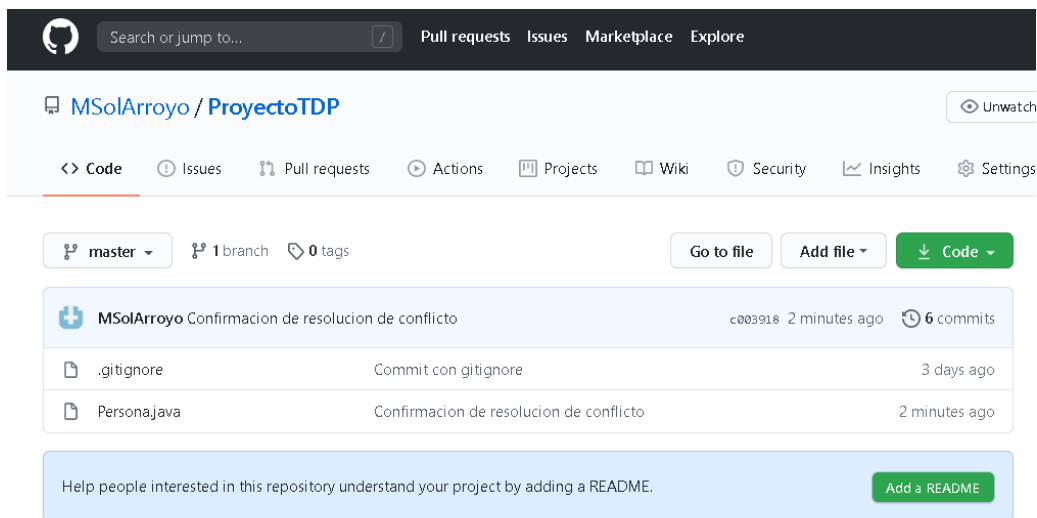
Search or jump to... / Pull requests Issues Marketplace Explore

MSolArroyo / ProyectoTDP

Unwatch

<> Code Issues Pull requests Actions Projects Wiki Security Insights Settings

master 1 branch 0 tags

Go to file Add file Code

MSolArroyo Confirmacion de resolucion de conflicto c003918 2 minutes ago 6 commits

| .gitignore | Commit con gitignore | 3 days ago |
|---|---|---|
| Persona.java | Confirmacion de resolucion de conflicto | 2 minutes ago |

Help people interested in this repository understand your project by adding a README.

Add a README